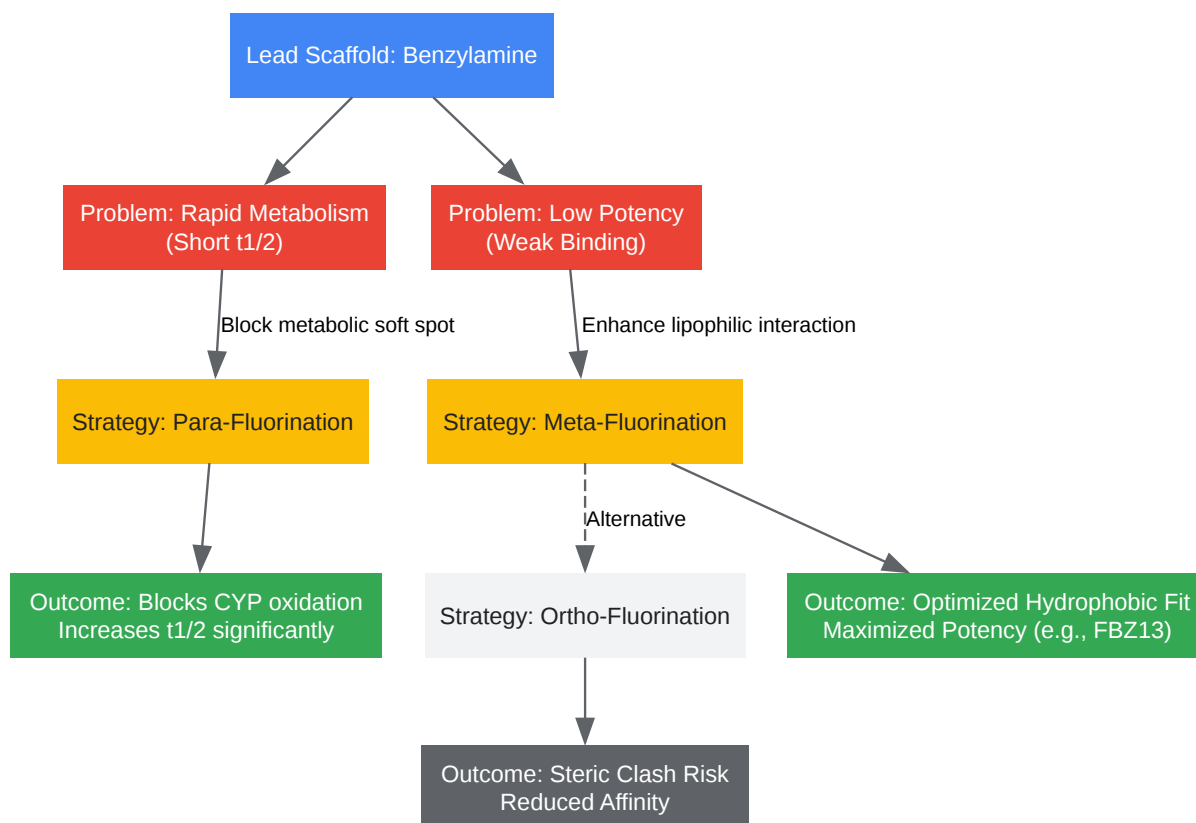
Lead Scaffold: Benzylamine

Problem: Rapid Metabolism (Short t1/2)

Problem: Low Potency (Weak Binding)

Block metabolic soft spot

Enhance lipophilic interaction

Strategy: Para-Fluorination

Strategy: Meta-Fluorination

Alternative

Outcome: Blocks CYP oxidation Increases t1/2 significantly

Strategy: Ortho-Fluorination

Outcome: Optimized Hydrophobic Fit Maximized Potency (e.g., FBZ13)

Outcome: Steric Clash Risk Reduced Affinity